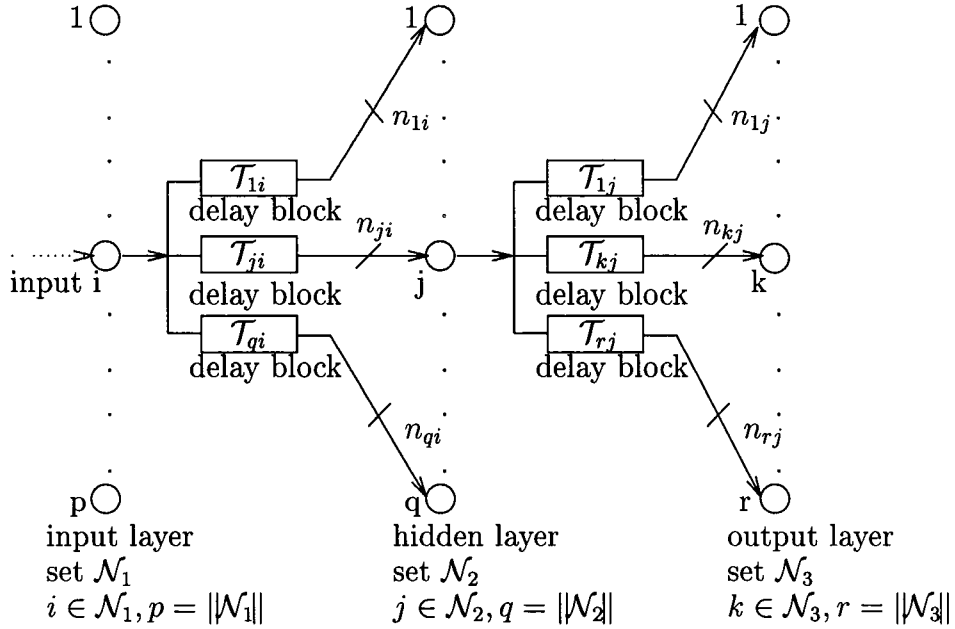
1 1 1

$n_{1i}$ $n_{1j}$

$\mathcal{T}_{1i}$ delay block $\mathcal{T}_{1j}$ delay block

$n_{ji}$ $n_{kj}$

input i $\mathcal{T}_{ji}$ delay block j $\mathcal{T}_{kj}$ delay block k

$\mathcal{T}_{qi}$ delay block $\mathcal{T}_{rj}$ delay block

$n_{qi}$ $n_{rj}$

p q r

input layer
set $\mathcal{N}_1$
$i \in \mathcal{N}_1, p = \|\mathcal{N}_1\|$

hidden layer
set $\mathcal{N}_2$
$j \in \mathcal{N}_2, q = \|\mathcal{N}_2\|$

output layer
set $\mathcal{N}_3$
$k \in \mathcal{N}_3, r = \|\mathcal{N}_3\|$